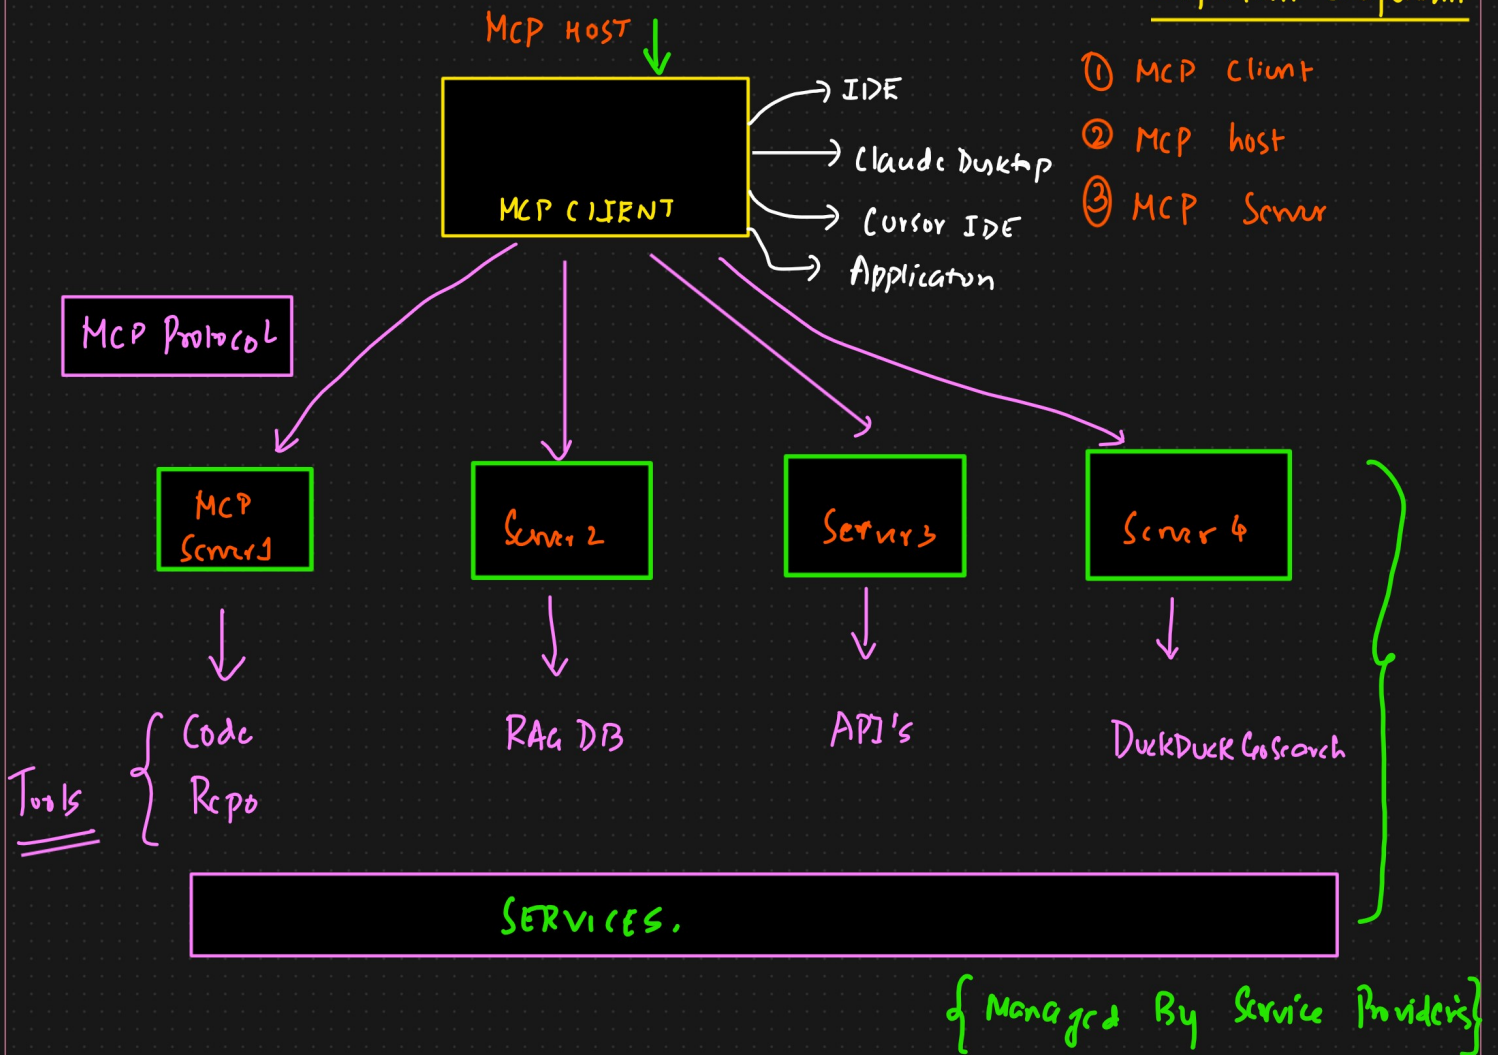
MCP HOST

MCP CLIENT

IDE
Claude Desktop
Cursor IDE
Application

① MCP Client
② MCP host
③ MCP Server

MCP Protocol

MCP Server1

Server 2

Server 3

Server 4

Code Repo

Tools

RAG DB

API's

DuckDuck Gosearch

SERVICES.

{Managed By Service Providers}